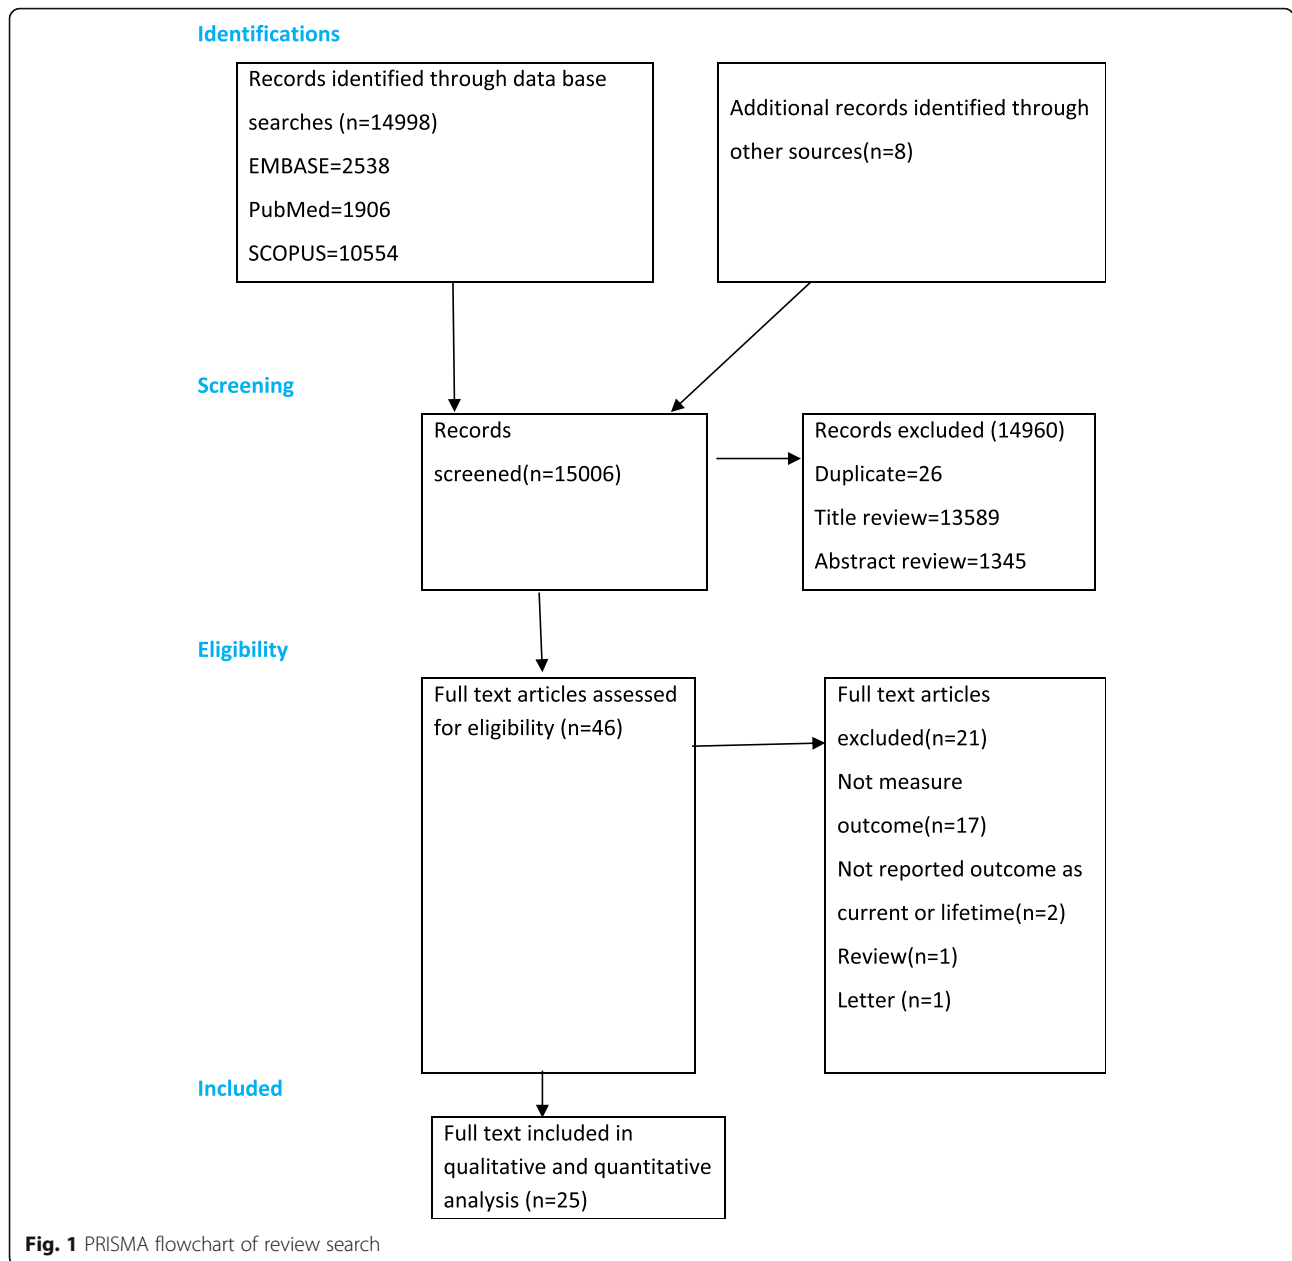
Identifications

Records identified through data base searches (n=14998)
EMBASE=2538
PubMed=1906
SCOPUS=10554

Additional records identified through other sources(n=8)

Screening

Records screened(n=15006)

Records excluded (14960)
Duplicate=26
Title review=13589
Abstract review=1345

Eligibility

Full text articles assessed for eligibility (n=46)

Full text articles excluded(n=21)
Not measure outcome(n=17)
Not reported outcome as current or lifetime(n=2)
Review(n=1)
Letter (n=1)

Included

Full text included in qualitative and quantitative analysis (n=25)

Fig. 1 PRISMA flowchart of review search